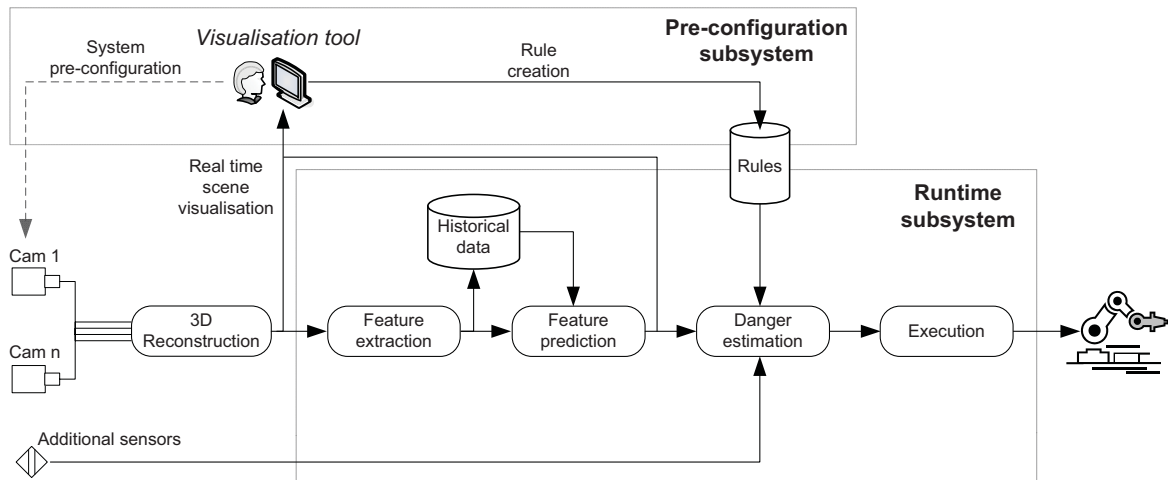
System pre-configuration

Visualisation tool

Rule creation

Pre-configuration subsystem

Real time scene visualisation

Rules

Runtime subsystem

Historical data

Cam 1

Cam n

3D Reconstruction

Feature extraction

Feature prediction

Danger estimation

Execution

Additional sensors